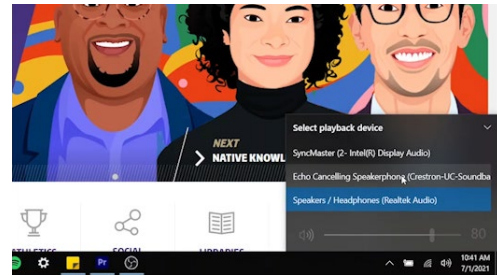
NEXT
NATIVE KNOWL

Select playback device
SyncMaster (2- Intel(R) Display Audio)
Echo Cancelling Speakerphone (Crestron-UC-Soundba
Speakers / Headphones (Realtek Audio)
80

ATHLETICS
SOCIAL
LIBRARIES

Pr

10:41 AM
7/1/2021